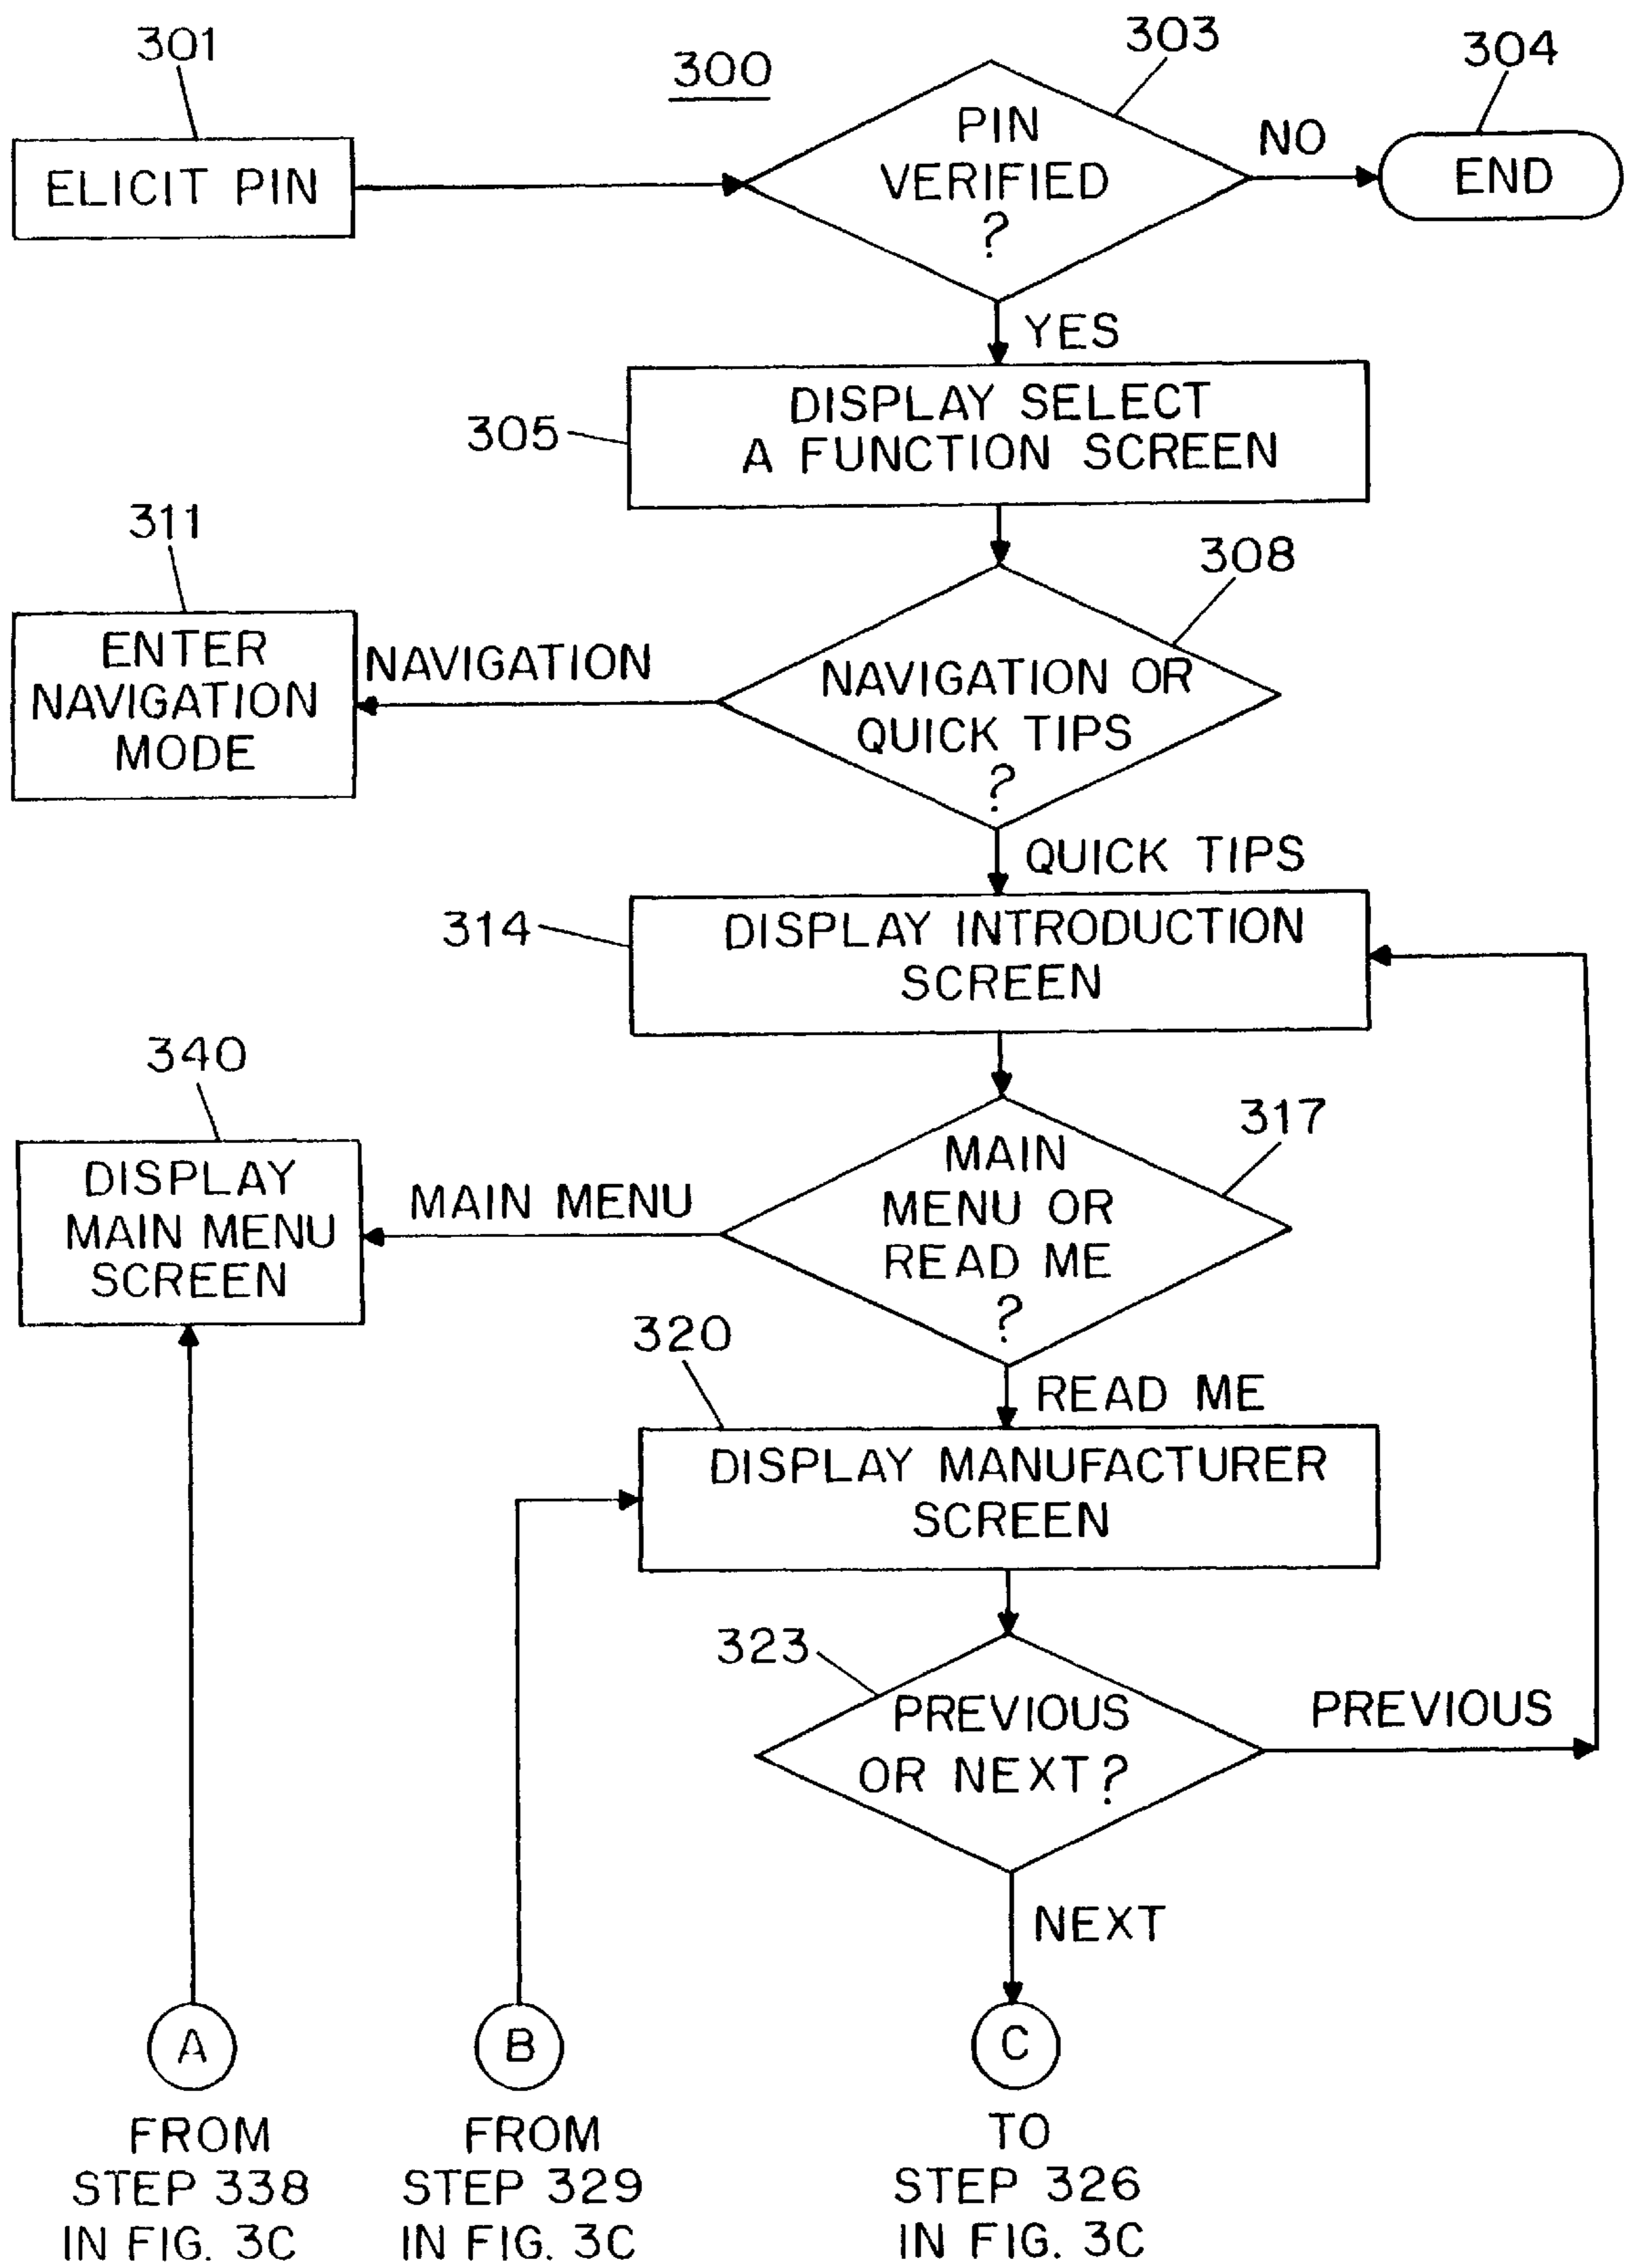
300

301

ELICIT PIN

303

PIN VERIFIED ?

NO

304

END

YES

305

DISPLAY SELECT A FUNCTION SCREEN

311

ENTER NAVIGATION MODE

NAVIGATION

308

NAVIGATION OR QUICK TIPS ?

QUICK TIPS

314

DISPLAY INTRODUCTION SCREEN

340

DISPLAY MAIN MENU SCREEN

MAIN MENU

317

MAIN MENU OR READ ME ?

READ ME

320

DISPLAY MANUFACTURER SCREEN

323

PREVIOUS OR NEXT ?

PREVIOUS

NEXT

A

FROM STEP 338 IN FIG. 3C

B

FROM STEP 329 IN FIG. 3C

C

TO STEP 326 IN FIG. 3C